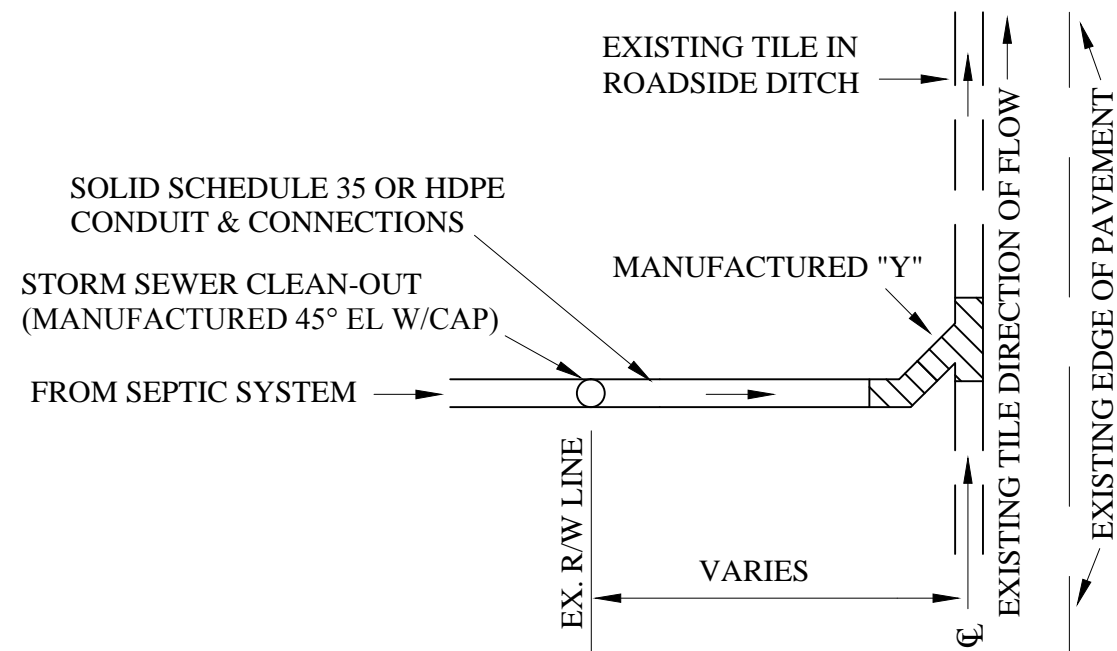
EXISTING TILE IN ROADSIDE DITCH

SOLID SCHEDULE 35 OR HDPE CONDUIT & CONNECTIONS

MANUFACTURED "Y"

STORM SEWER CLEAN-OUT (MANUFACTURED 45° EL W/CAP)

FROM SEPTIC SYSTEM

EX. R/W LINE

VARIES

℄

EXISTING TILE DIRECTION OF FLOW

EXISTING EDGE OF PAVEMENT